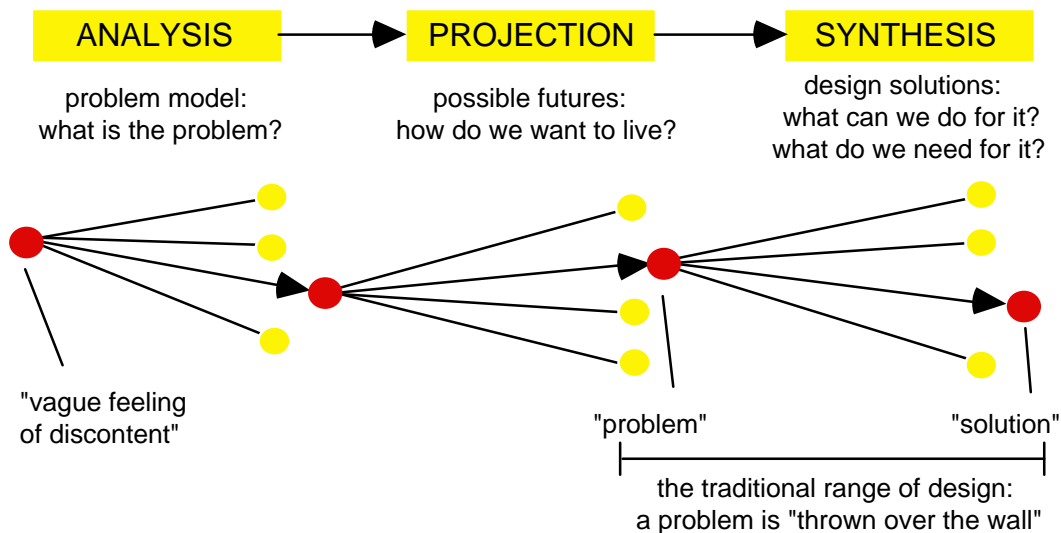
ANALYSIS

PROJECTION

SYNTHESIS

problem model:
what is the problem?

possible futures:
how do we want to live?

design solutions:
what can we do for it?
what do we need for it?

"vague feeling of discontent"

"problem"

"solution"

the traditional range of design:
a problem is "thrown over the wall"